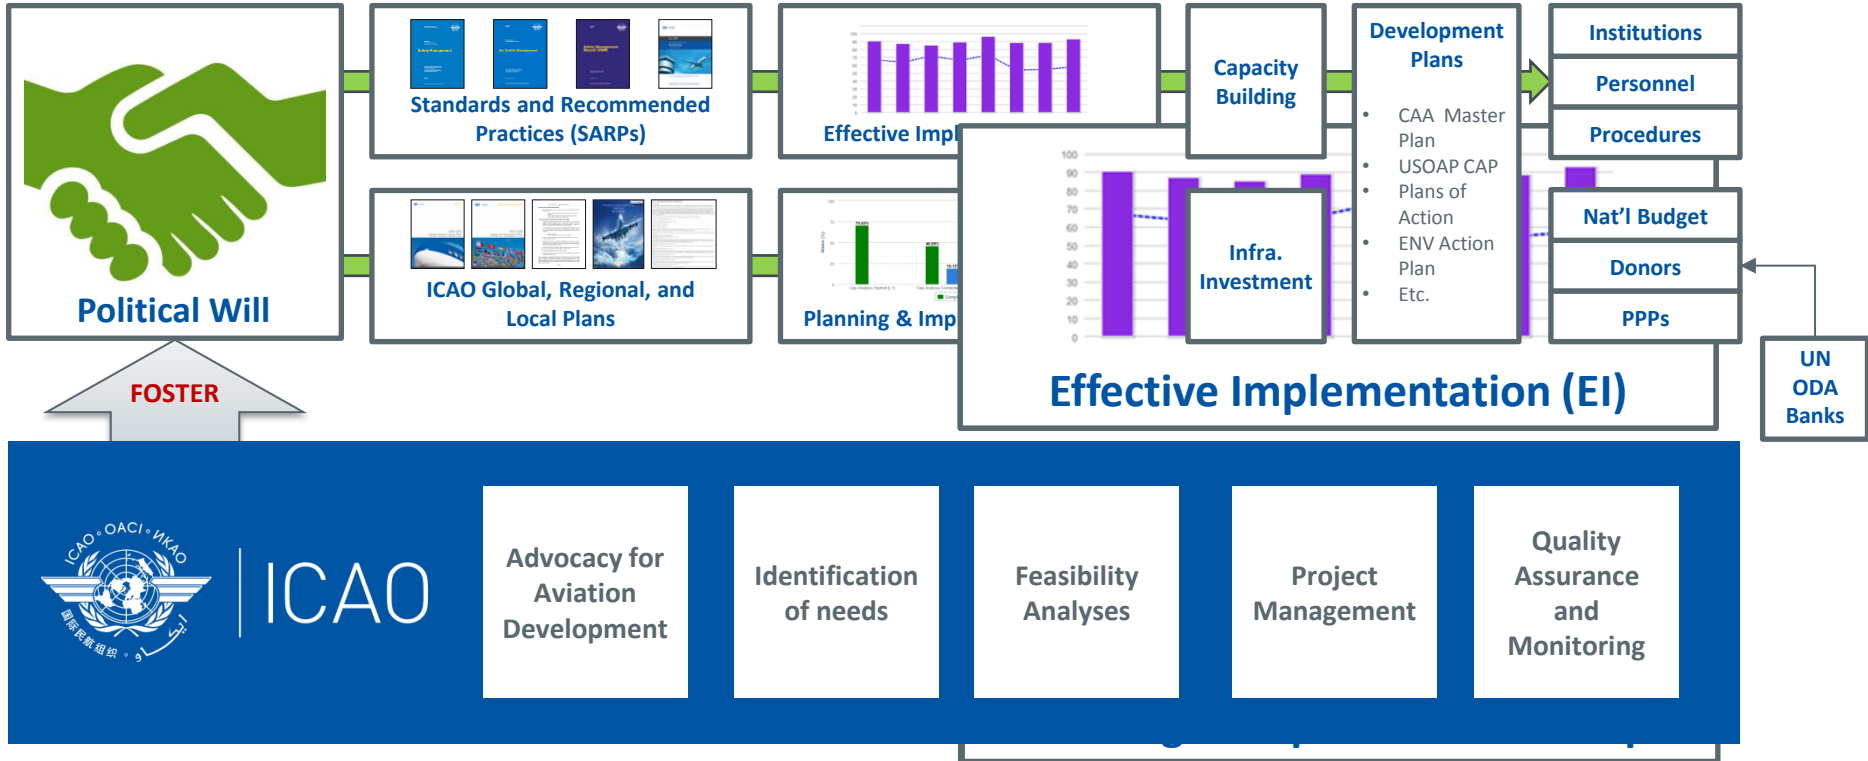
Political Will

FOSTER

Standards and Recommended Practices (SARPs)

ICAO Global, Regional, and Local Plans

Effective Impl

Planning & Imp

Capacity Building

Infra. Investment

Development Plans

- CAA Master Plan
- USOAP CAP
- Plans of Action
- ENV Action Plan
- Etc.

Institutions

Personnel

Procedures

Nat'l Budget

Donors

PPPs

UN ODA Banks

100 90 80 70 60 50 40 30 20 10 0

Effective Implementation (EI)

ICAO • OACI • ИКАО

ICAO

Advocacy for Aviation Development

Identification of needs

Feasibility Analyses

Project Management

Quality Assurance and Monitoring